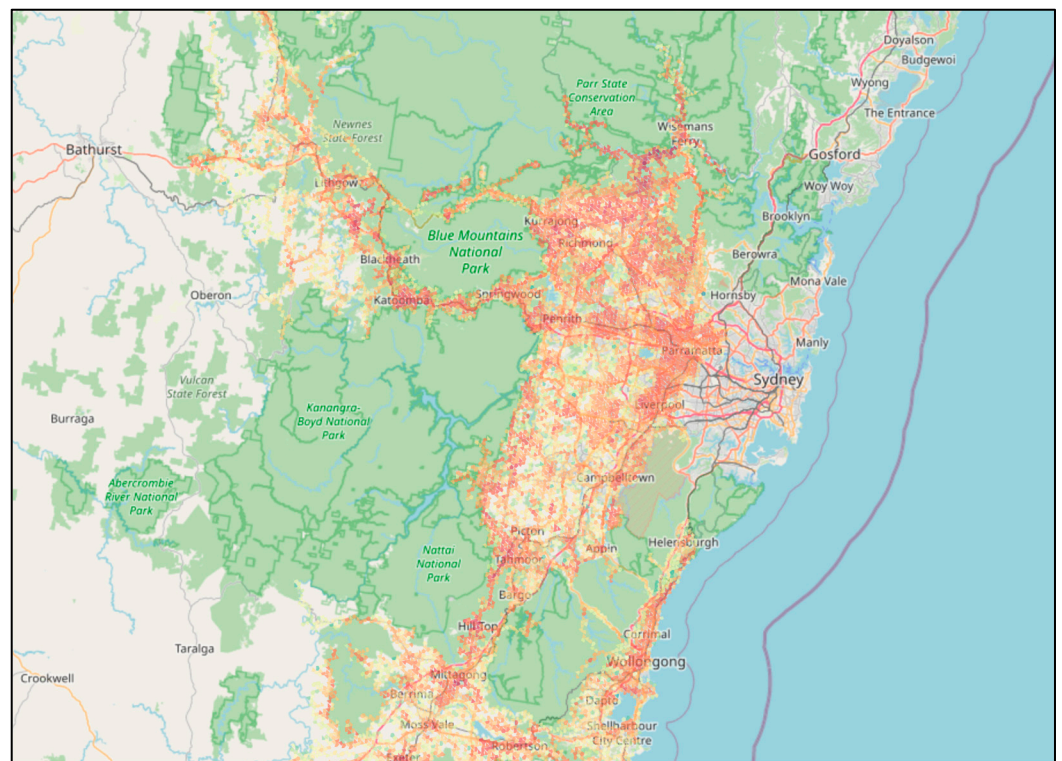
Doyalson
Budgewoi
Wyong
The Entrance
Parr State Conservation Area
Wisemans Ferry
Gosford
Woy Woy
Bathurst
Newnes State Forest
Lithgow
Brooklyn
Kurrajong
Richmond
Blue Mountains National Park
Berowra
Blackheath
Mona Vale
Oberon
Katoomba
Springwood
Hornsby
Penrith
Manly
Parramatta
Sydney
Vulcan State Forest
Liverpool
Burraga
Kanangra-Boyd National Park
Campbelltown
Abercrombie River National Park
Picton
Appin
Helensburgh
Nattai National Park
Tahmoor
Bargo
Hill Top
Corrimal
Taralga
Wollongong
Crookwell
Mittagong
Berrima
Dapto
Moss Vale
Shellharbour City Centre
Robertson
Exeter